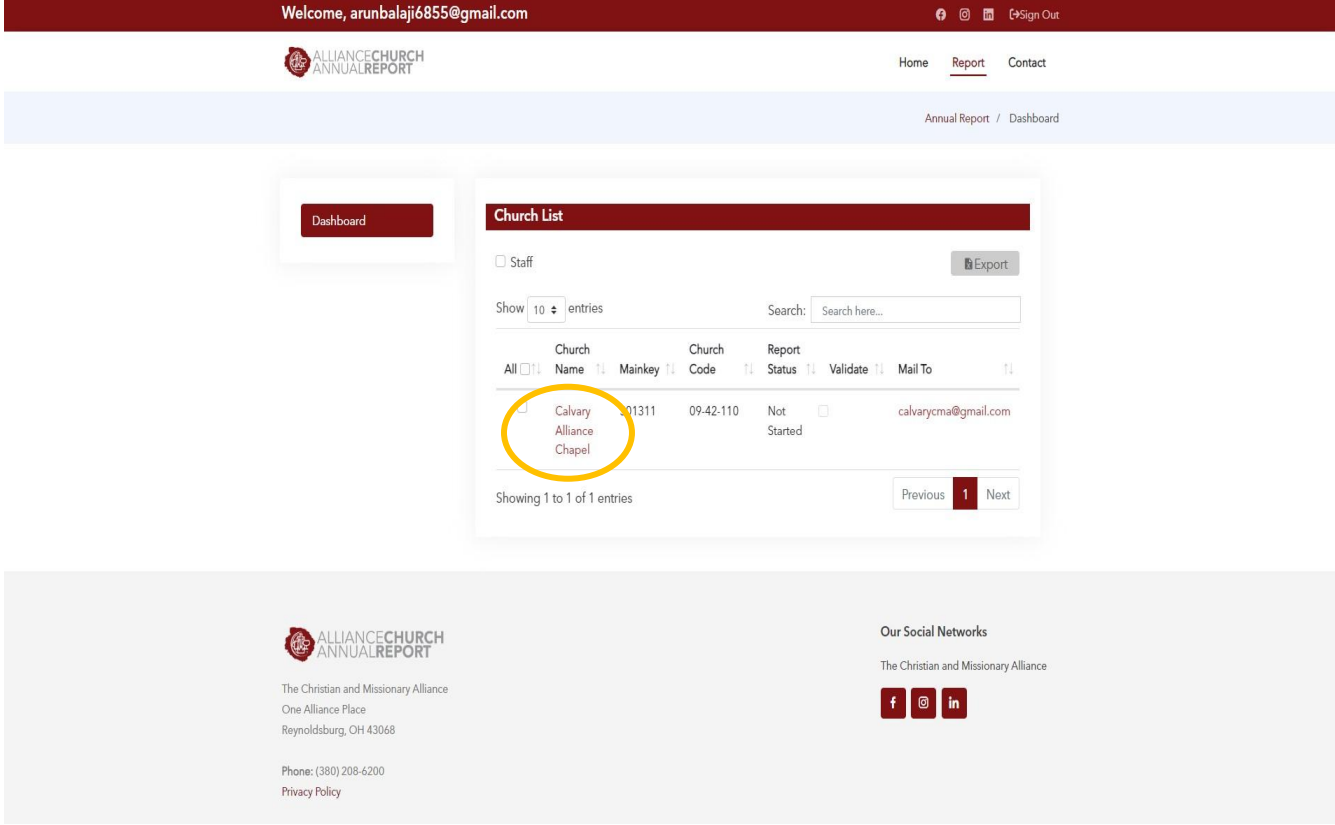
Welcome, arunbalaji6855@gmail.com

Sign Out

ALLIANCECHURCH ANNUALREPORT

Home Report Contact

Annual Report / Dashboard

Dashboard

Church List

Staff

Export

Show 10 entries

Search: Search here...

| All | Church Name | Mainkey | Church Code | Report Status | Validate | Mail To |
|---|---|---|---|---|---|---|
| | Calvary Alliance Chapel | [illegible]01311 | 09-42-110 | Not Started | | calvarycma@gmail.com |

Showing 1 to 1 of 1 entries

Previous 1 Next

ALLIANCECHURCH ANNUALREPORT

The Christian and Missionary Alliance
One Alliance Place
Reynoldsburg, OH 43068

Phone: (380) 208-6200
Privacy Policy

Our Social Networks

The Christian and Missionary Alliance

f in